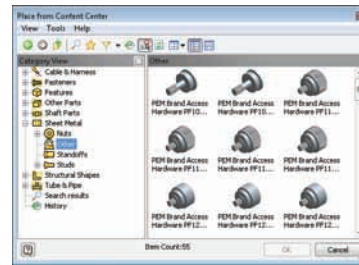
Place from Content Center
View Tools Help

Category View
Cable & Harness
Fasteners
Features
Other Parts
Shaft Parts
Sheet Metal
Nuts
Other
Standoffs
Studs
Structural Shapes
Tube & Pipe
Search results
History

Other
PEM Brand Access Hardware PF10...
PEM Brand Access Hardware PF10...
PEM Brand Access Hardware PF11...
PEM Brand Access Hardware PF11...
PEM Brand Access Hardware PF11...
PEM Brand Access Hardware PF11...
PEM Brand Access Hardware PF11...
PEM Brand Access Hardware PF12...
PEM Brand Access Hardware PF12...

Item Count:55
OK
Cancel